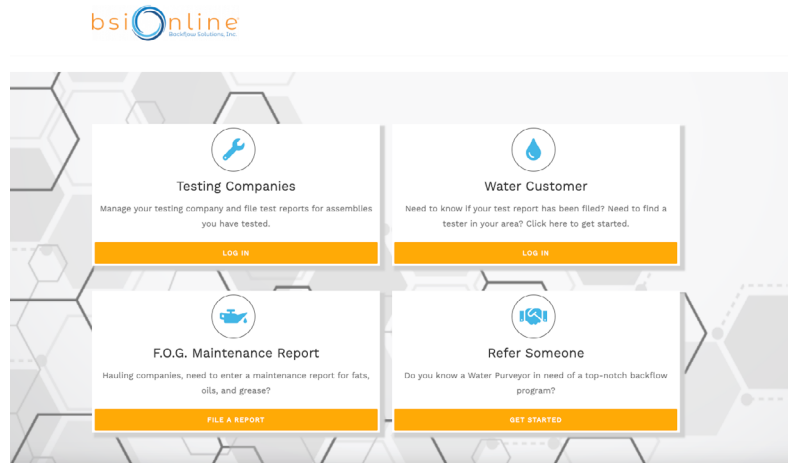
bsiOnline
Backflow Solutions, Inc.

Testing Companies

Manage your testing company and file test reports for assemblies you have tested.

LOG IN

Water Customer

Need to know if your test report has been filed? Need to find a tester in your area? Click here to get started.

LOG IN

F.O.G. Maintenance Report

Hauling companies, need to enter a maintenance report for fats, oils, and grease?

FILE A REPORT

Refer Someone

Do you know a Water Purveyor in need of a top-notch backflow program?

GET STARTED